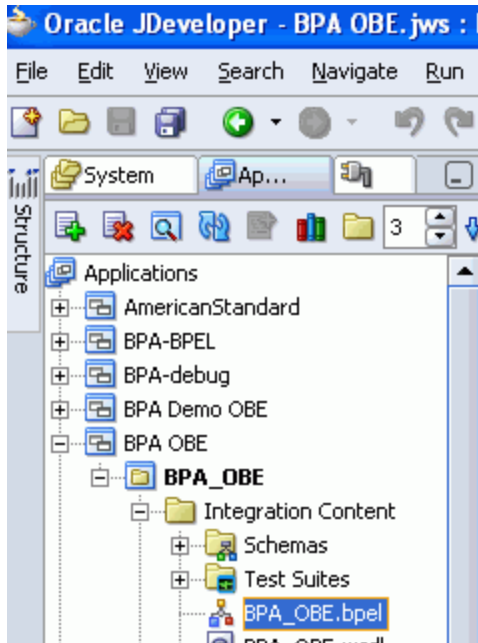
Oracle JDeveloper - BPA OBE.jws :

File Edit View Search Navigate Run

System Ap...

Structure

3

Applications
AmericanStandard
BPA-BPEL
BPA-debug
BPA Demo OBE
BPA OBE
BPA_OBE
Integration Content
Schemas
Test Suites
BPA_OBE.bpel
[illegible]